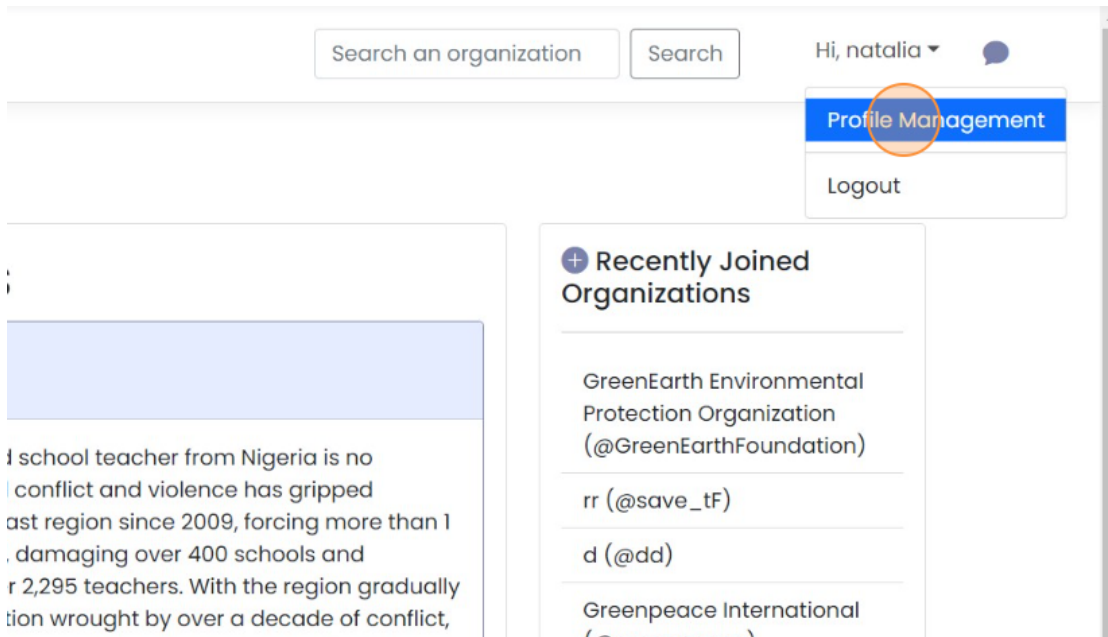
Search an organization
Search
Hi, natalia
Profile Management
Logout

s

d school teacher from Nigeria is no
l conflict and violence has gripped
ast region since 2009, forcing more than 1
, damaging over 400 schools and
r 2,295 teachers. With the region gradually
tion wrought by over a decade of conflict,

Recently Joined Organizations

GreenEarth Environmental Protection Organization (@GreenEarthFoundation)

rr (@save_tF)

d (@dd)

Greenpeace International
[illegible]